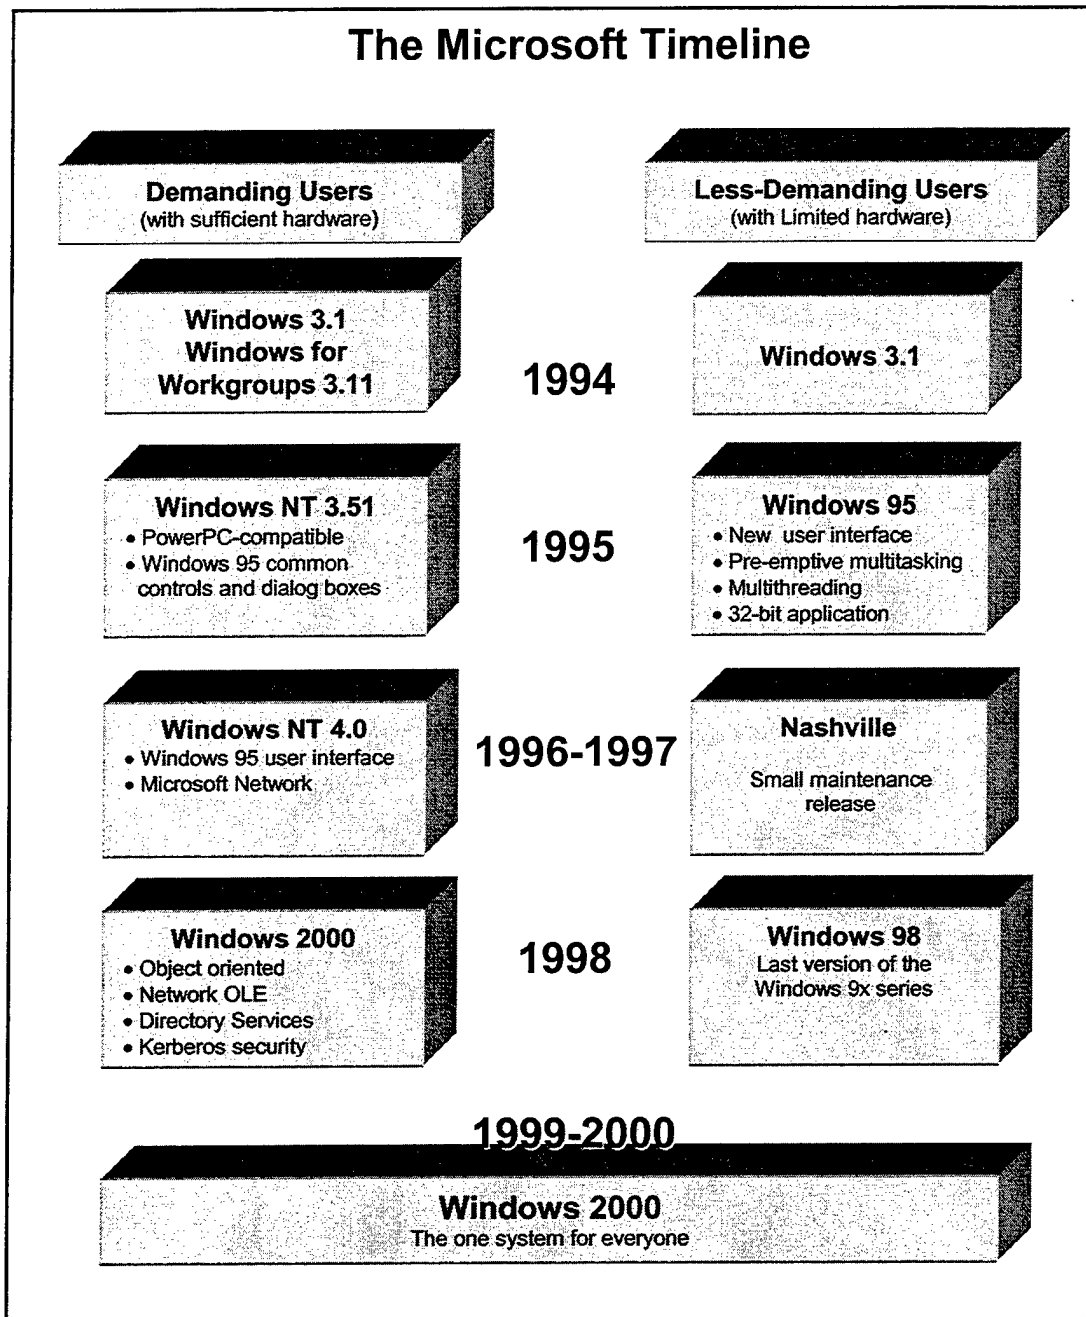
The Microsoft Timeline

Demanding Users
(with sufficient hardware)

Less-Demanding Users
(with Limited hardware)

Windows 3.1
Windows for Workgroups 3.11

1994

Windows 3.1

Windows NT 3.51
• PowerPC-compatible
• Windows 95 common controls and dialog boxes

1995

Windows 95
• New user interface
• Pre-emptive multitasking
• Multithreading
• 32-bit application

Windows NT 4.0
• Windows 95 user interface
• Microsoft Network

1996-1997

Nashville
Small maintenance release

Windows 2000
• Object oriented
• Network OLE
• Directory Services
• Kerberos security

1998

Windows 98
Last version of the Windows 9x series

1999-2000

Windows 2000
The one system for everyone